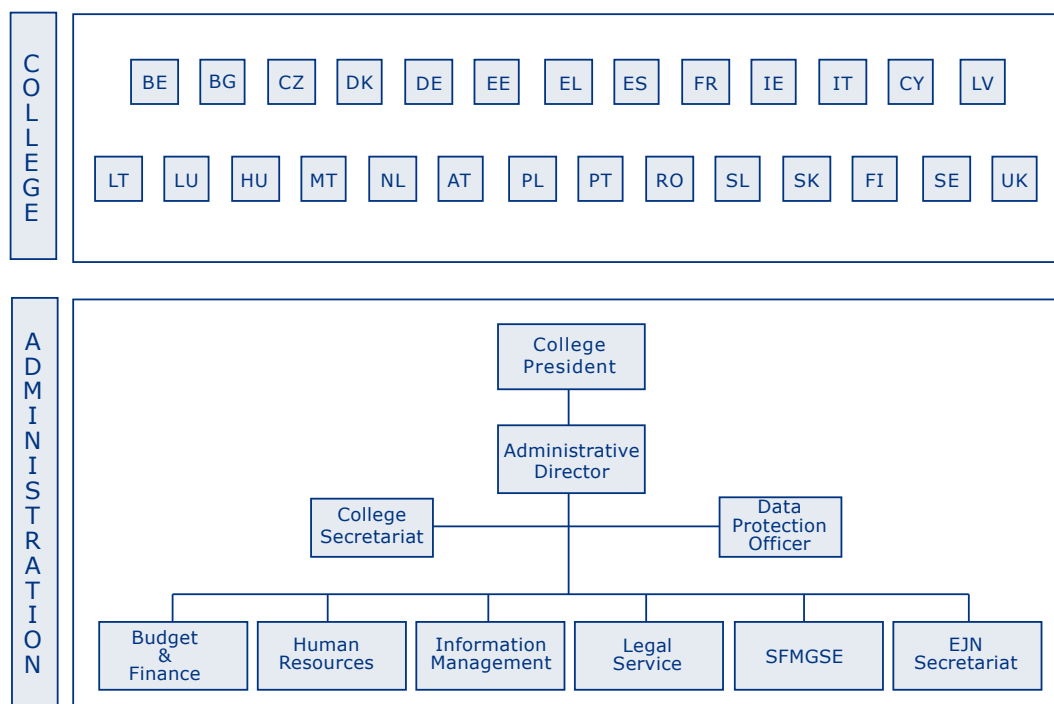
COLLEGE

BE BG CZ DK DE EE EL ES FR IE IT CY LV

LT LU HU MT NL AT PL PT RO SL SK FI SE UK

ADMINISTRATION

College President

Administrative Director

College Secretariat

Data Protection Officer

Budget & Finance

Human Resources

Information Management

Legal Service

SFMGSE

EJN Secretariat